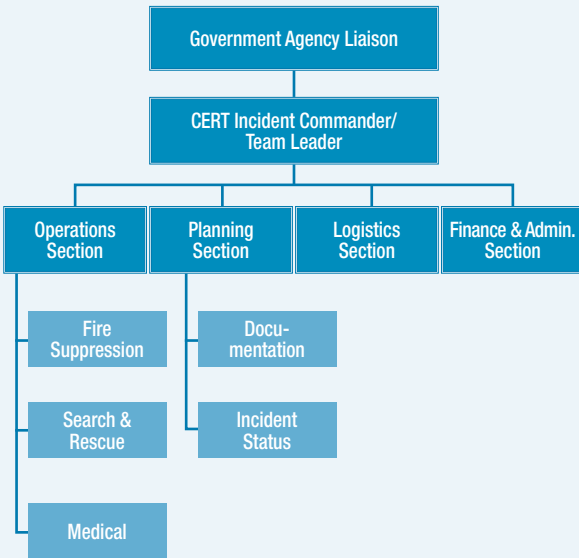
Government Agency Liaison

CERT Incident Commander/ Team Leader

Operations Section

Planning Section

Logistics Section

Finance & Admin. Section

Fire Suppression

Search & Rescue

Medical

Documentation

Incident Status